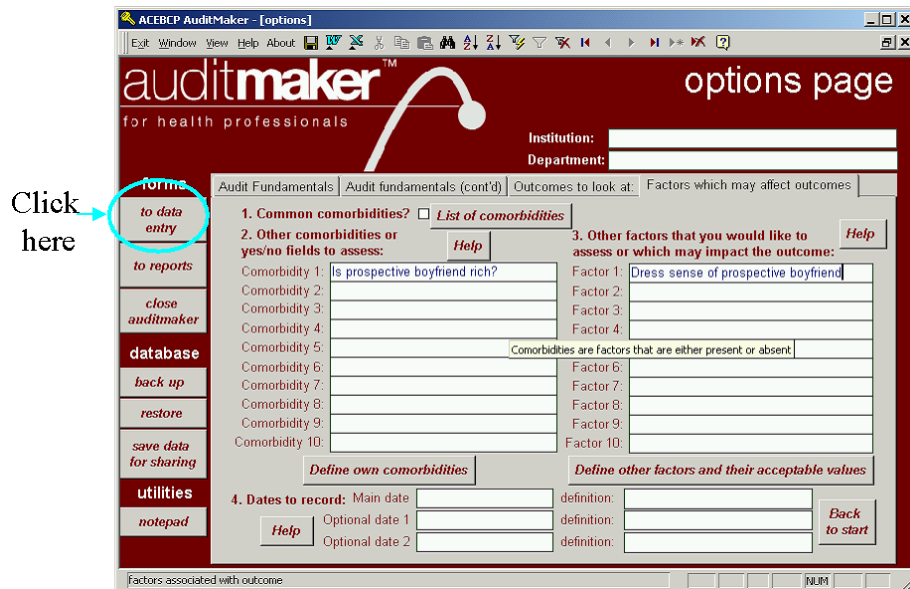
ACEBCP AuditMaker - [options]

Exit Window View Help About

auditmaker™

for health professionals

options page

Institution:

Department:

Click here

forms

to data entry

to reports

close auditmaker

database

back up

restore

save data for sharing

utilities

notepad

Audit Fundamentals | Audit fundamentals (cont'd) | Outcomes to look at: | Factors which may affect outcomes

1. Common comorbidities? List of comorbidities

2. Other comorbidities or yes/no fields to assess:

Help

Comorbidity 1: Is prospective boyfriend rich?
Comorbidity 2:
Comorbidity 3:
Comorbidity 4:
Comorbidity 5:
Comorbidity 6:
Comorbidity 7:
Comorbidity 8:
Comorbidity 9:
Comorbidity 10:

3. Other factors that you would like to assess or which may impact the outcome:

Help

Factor 1: Dress sense of prospective boyfriend
Factor 2:
Factor 3:
Factor 4:
Comorbidities are factors that are either present or absent
Factor 6:
Factor 7:
Factor 8:
Factor 9:
Factor 10:

Define own comorbidities

Define other factors and their acceptable values

4. Dates to record: Main date | definition:
Optional date 1 | definition:
Optional date 2 | definition:

Help

Back to start

factors associated with outcome

NUM